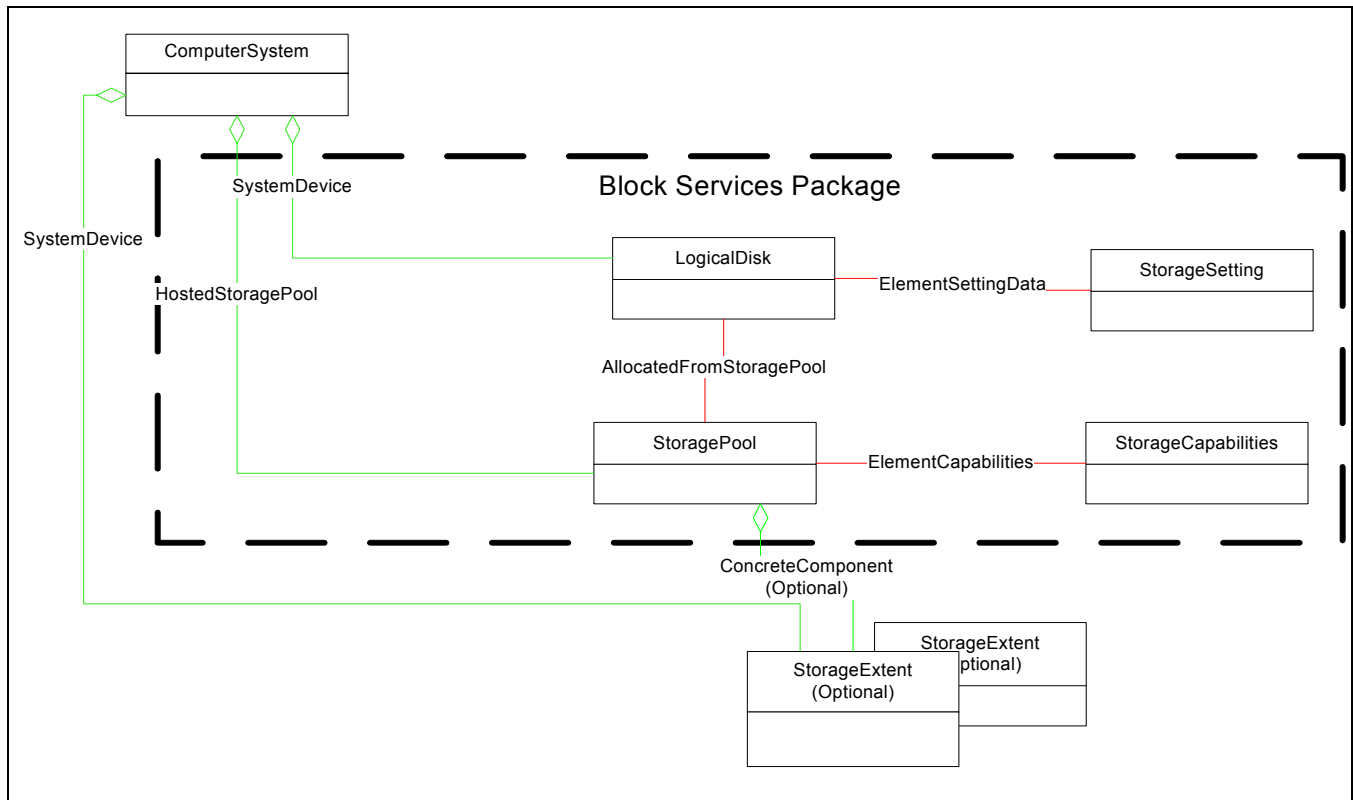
ComputerSystem

SystemDevice

Block Services Package

SystemDevice

LogicalDisk

ElementSettingData

StorageSetting

HostedStoragePool

AllocatedFromStoragePool

StoragePool

ElementCapabilities

StorageCapabilities

ConcreteComponent (Optional)

StorageExtent ptional)

StorageExtent (Optional)